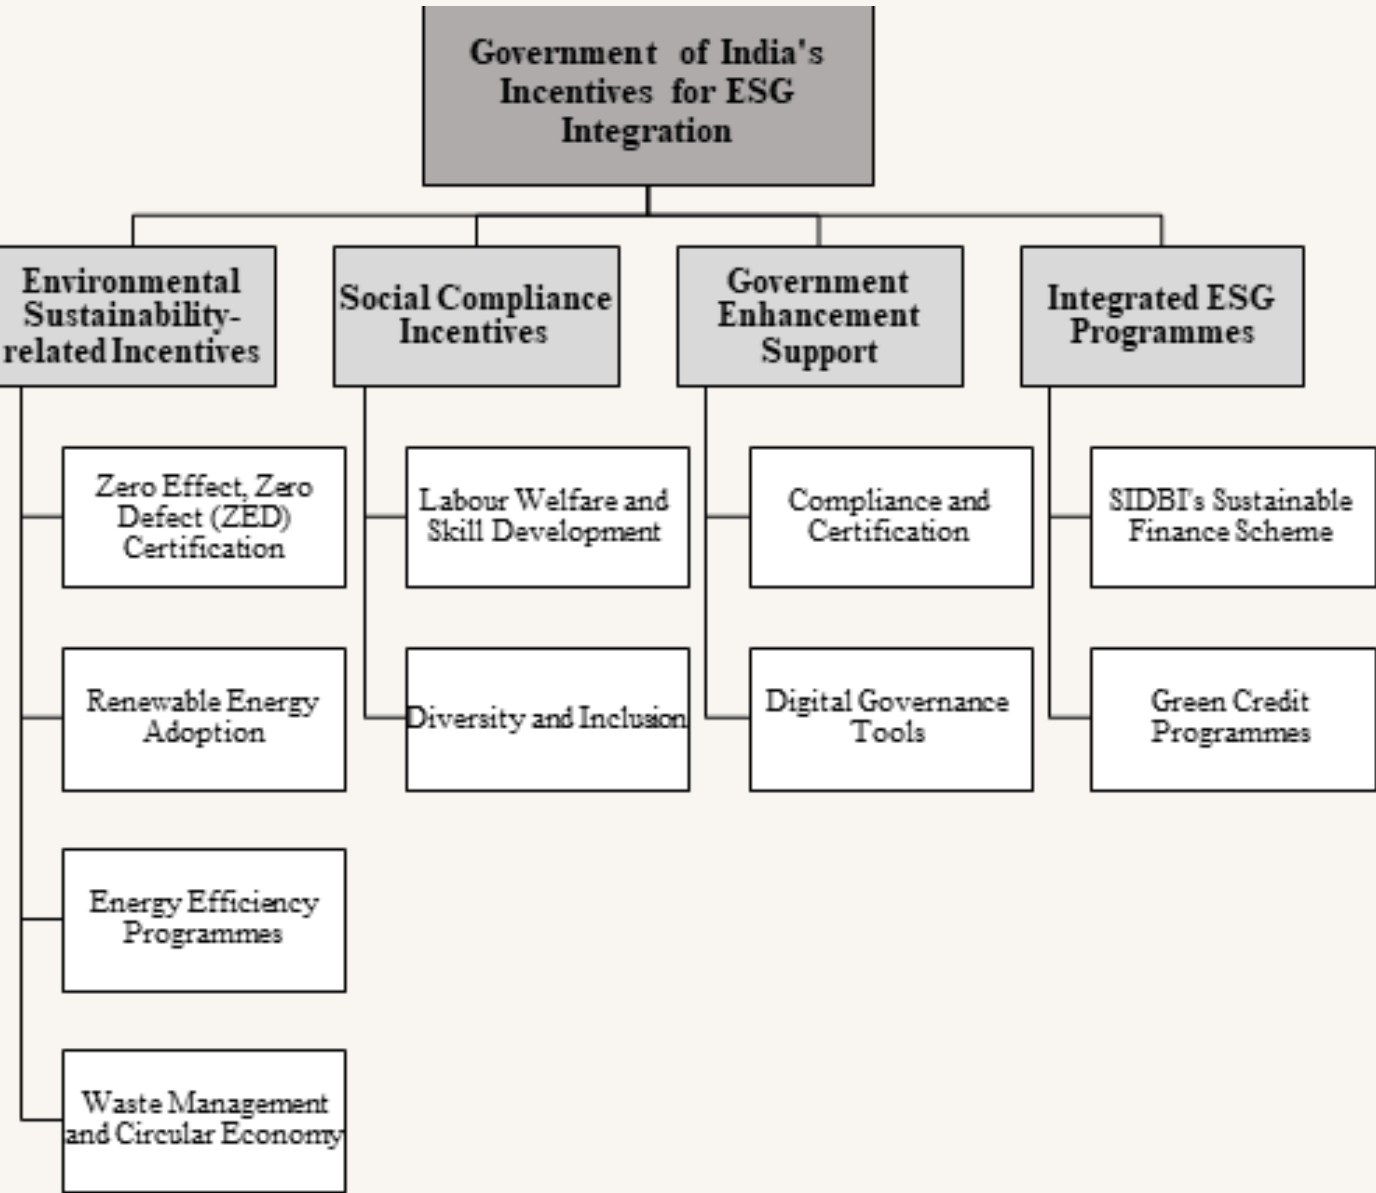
Government of India's Incentives for ESG Integration

Environmental Sustainability-related Incentives

Zero Effect, Zero Defect (ZED) Certification

Renewable Energy Adoption

Energy Efficiency Programmes

Waste Management and Circular Economy

Social Compliance Incentives

Labour Welfare and Skill Development

Diversity and Inclusion

Government Enhancement Support

Compliance and Certification

Digital Governance Tools

Integrated ESG Programmes

SIDBI's Sustainable Finance Scheme

Green Credit Programmes